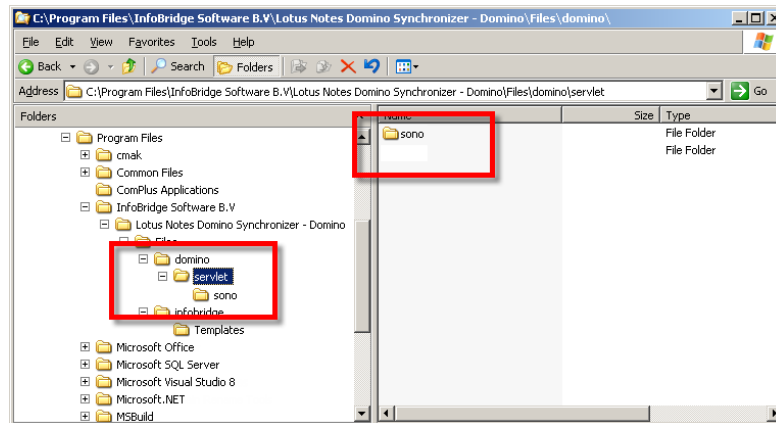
C:\Program Files\InfoBridge Software B.V\Lotus Notes Domino Synchronizer - Domino\Files\domino\

File Edit View Favorites Tools Help

Back Search Folders

Address C:\Program Files\InfoBridge Software B.V\Lotus Notes Domino Synchronizer - Domino\Files\domino\servlet Go

Folders

Program Files
cmak
Common Files
ComPlus Applications
InfoBridge Software B.V
Lotus Notes Domino Synchronizer - Domino
Files
domino
servlet
sono
infobridge
Templates
Microsoft Office
Microsoft SQL Server
Microsoft Visual Studio 8
Microsoft.NET
MSBuild

| Name | Size | Type |
|---|---|---|
| sono | | File Folder |
| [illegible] | | File Folder |